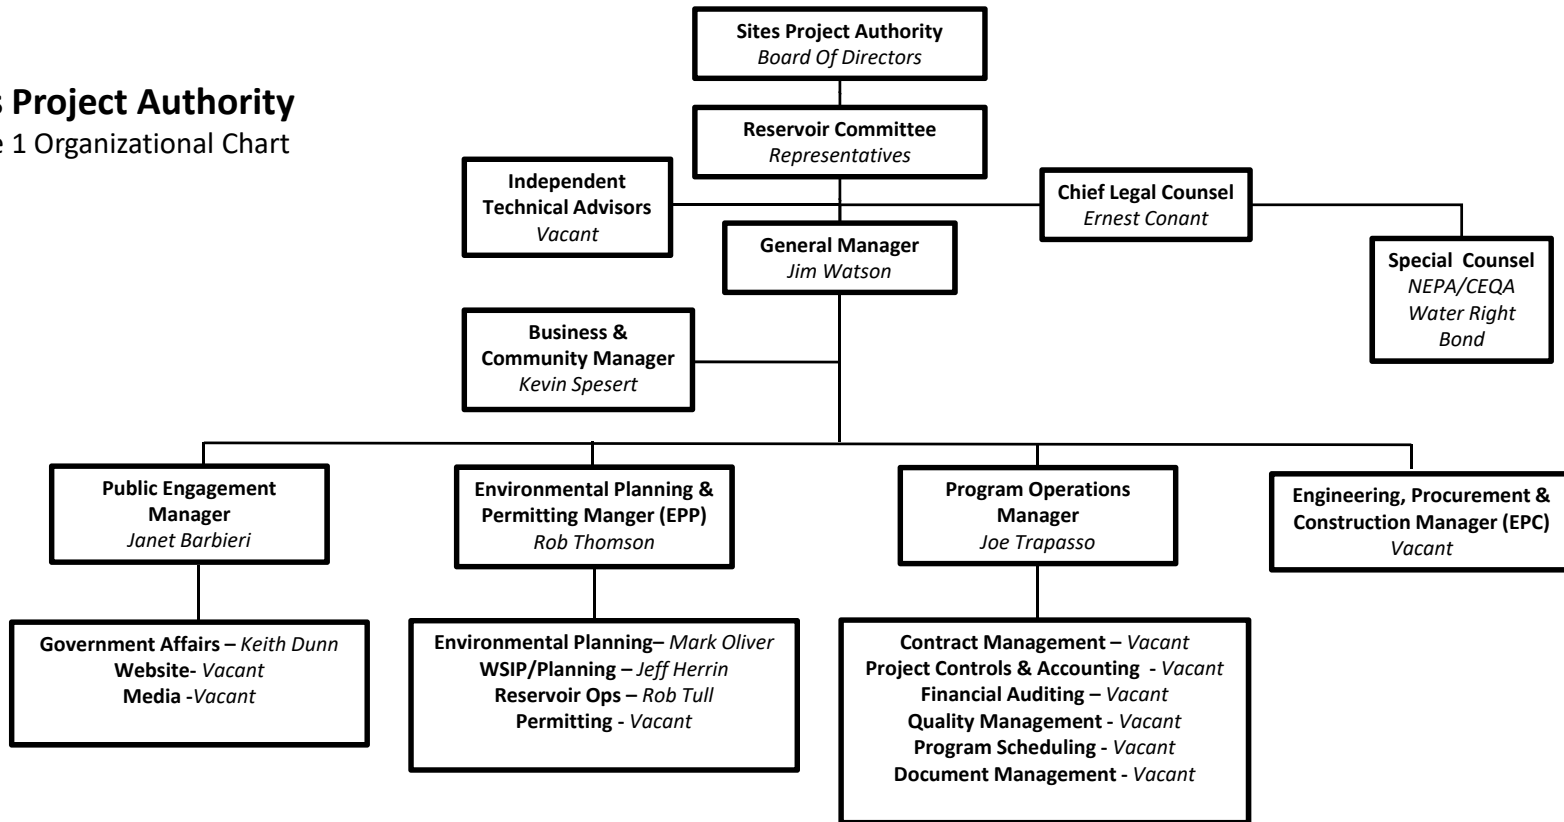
s Project Authority
e 1 Organizational Chart

Sites Project Authority
Board Of Directors

Reservoir Committee
Representatives

Independent Technical Advisors
Vacant

Chief Legal Counsel
Ernest Conant

General Manager
Jim Watson

Special Counsel
NEPA/CEQA
Water Right
Bond

Business & Community Manager
Kevin Spesert

Public Engagement Manager
Janet Barbieri

Environmental Planning & Permitting Manger (EPP)
Rob Thomson

Program Operations Manager
Joe Trapasso

Engineering, Procurement & Construction Manager (EPC)
Vacant

Government Affairs – Keith Dunn
Website- Vacant
Media -Vacant

Environmental Planning– Mark Oliver
WSIP/Planning – Jeff Herrin
Reservoir Ops – Rob Tull
Permitting - Vacant

Contract Management – Vacant
Project Controls & Accounting - Vacant
Financial Auditing – Vacant
Quality Management - Vacant
Program Scheduling - Vacant
Document Management - Vacant